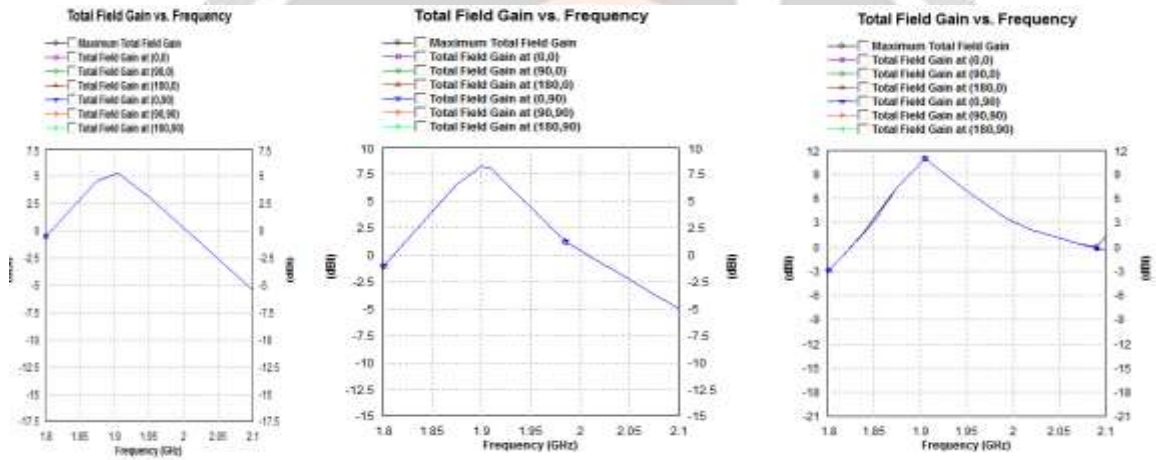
Total Field Gain vs. Frequency

Maximum Total Field Gain
Total Field Gain at (0,0)
Total Field Gain at (90,0)
Total Field Gain at (180,0)
Total Field Gain at (0,90)
Total Field Gain at (90,90)
Total Field Gain at (180,90)

7.5
5
2.5
0
-2.5
-5
-7.5
-10
-12.5
-15
-17.5

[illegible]
(dBi)

1.8 1.85 1.9 1.95 2 2.05 2.1
Frequency (GHz)

Total Field Gain vs. Frequency

Maximum Total Field Gain
Total Field Gain at (0,0)
Total Field Gain at (90,0)
Total Field Gain at (180,0)
Total Field Gain at (0,90)
Total Field Gain at (90,90)
Total Field Gain at (180,90)

10
7.5
5
2.5
0
-2.5
-5
-7.5
-10
-12.5
-15

(dBi)
(dBi)

1.8 1.85 1.9 1.95 2 2.05 2.1
Frequency (GHz)

Total Field Gain vs. Frequency

Maximum Total Field Gain
Total Field Gain at (0,0)
Total Field Gain at (90,0)
Total Field Gain at (180,0)
Total Field Gain at (0,90)
Total Field Gain at (90,90)
Total Field Gain at (180,90)

12
9
6
3
0
-3
-6
-9
-12
-15
-18
-21

(dBi)
(dBi)

1.8 1.85 1.9 1.95 2 2.05 2.1
Frequency (GHz)